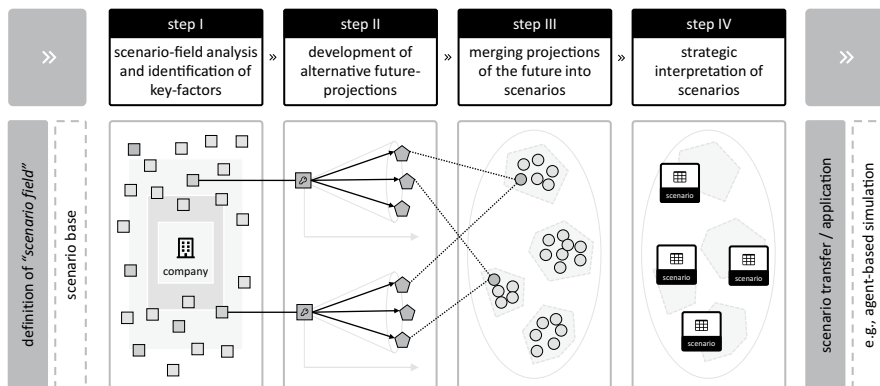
»

step I
scenario-field analysis and identification of key-factors

»

step II
development of alternative future-projections

»

step III
merging projections of the future into scenarios

»

step IV
strategic interpretation of scenarios

»

definition of "scenario field"

scenario base

company

scenario

scenario

scenario

scenario

scenario transfer / application

e.g., agent-based simulation